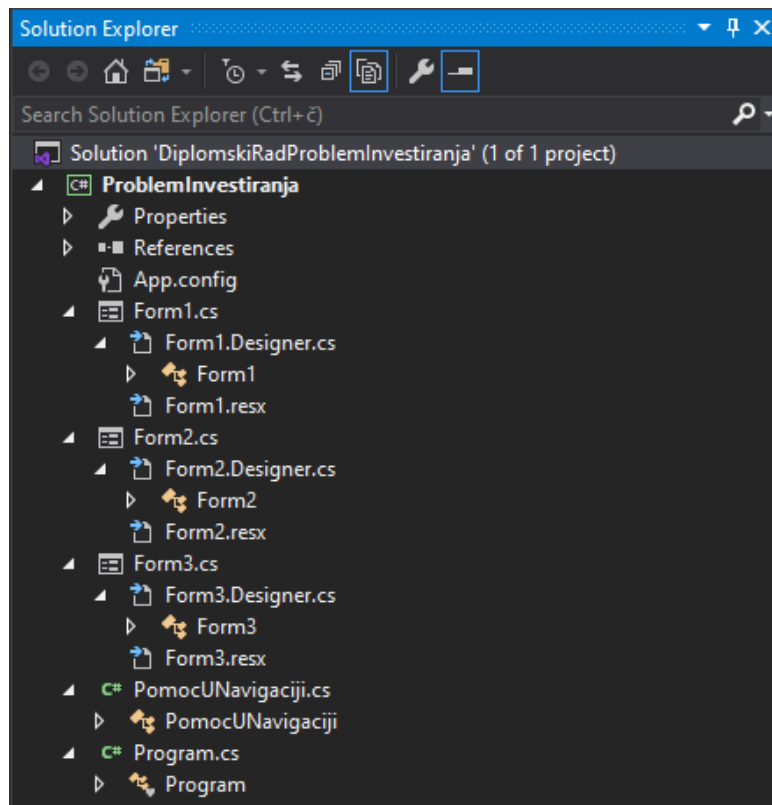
Solution Explorer

Search Solution Explorer (Ctrl+č)

Solution 'DiplomskiRadProblemInvestiranja' (1 of 1 project)
ProblemInvestiranja
Properties
References
App.config
Form1.cs
Form1.Designer.cs
Form1
Form1.resx
Form2.cs
Form2.Designer.cs
Form2
Form2.resx
Form3.cs
Form3.Designer.cs
Form3
Form3.resx
PomocUNavigaciji.cs
PomocUNavigaciji
Program.cs
Program